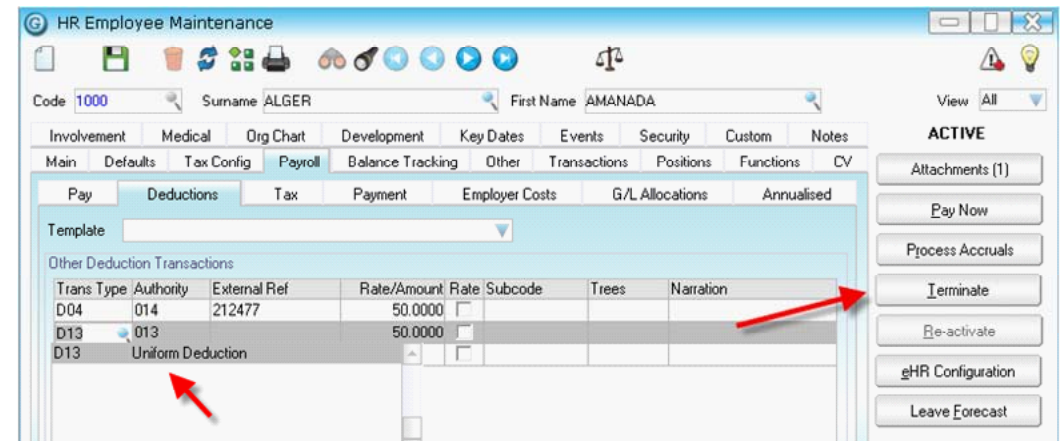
HR Employee Maintenance

Code 1000 Surname ALGER First Name AMANADA View All

Involvement Medical Org Chart Development Key Dates Events Security Custom Notes

ACTIVE

Main Defaults Tax Config Payroll Balance Tracking Other Transactions Positions Functions CV

Attachments (1)

Pay Deductions Tax Payment Employer Costs G/L Allocations Annualised

Pay Now

Template

Process Accruals

Other Deduction Transactions

| Trans Type | Authority | External Ref | Rate/Amount | Rate | Subcode | Trees | Narration |
|---|---|---|---|---|---|---|---|
| D04 | 014 | 212477 | 50.0000 | | | | |
| D13 | 013 | | 50.0000 | | | | |

D13 Uniform Deduction

Terminate

Re-activate

eHR Configuration

Leave Forecast